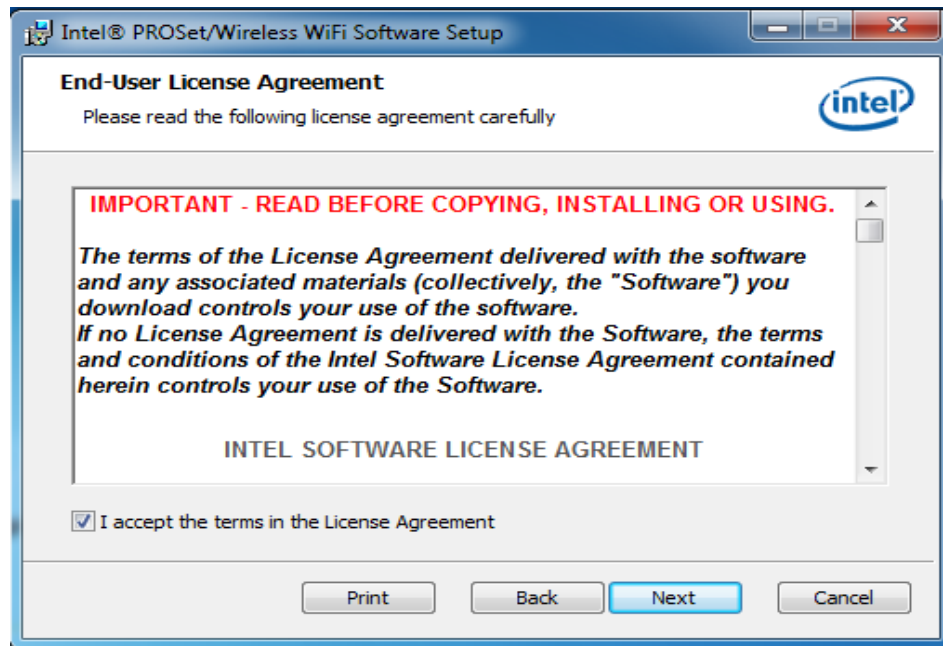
Intel® PROSet/Wireless WiFi Software Setup

End-User License Agreement
Please read the following license agreement carefully

intel

IMPORTANT - READ BEFORE COPYING, INSTALLING OR USING.

The terms of the License Agreement delivered with the software and any associated materials (collectively, the "Software") you download controls your use of the software.
If no License Agreement is delivered with the Software, the terms and conditions of the Intel Software License Agreement contained herein controls your use of the Software.

INTEL SOFTWARE LICENSE AGREEMENT

I accept the terms in the License Agreement

Print Back Next Cancel